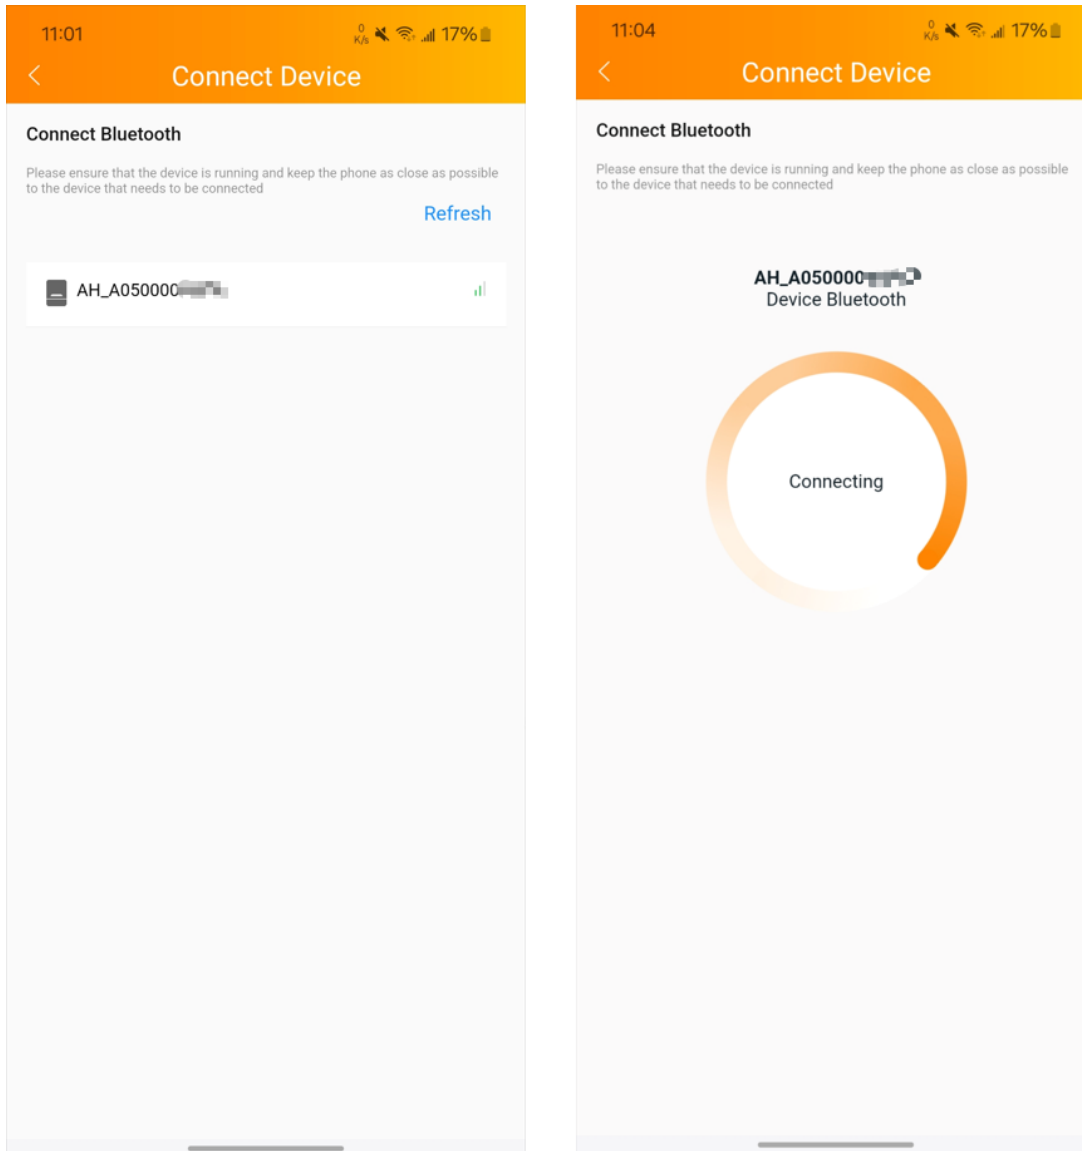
11:01
0 K/s 17%
Connect Device

Connect Bluetooth

Please ensure that the device is running and keep the phone as close as possible to the device that needs to be connected

Refresh

AH_A050000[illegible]

11:04
0 K/s 17%
Connect Device

Connect Bluetooth

Please ensure that the device is running and keep the phone as close as possible to the device that needs to be connected

AH_A050000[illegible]
Device Bluetooth

Connecting